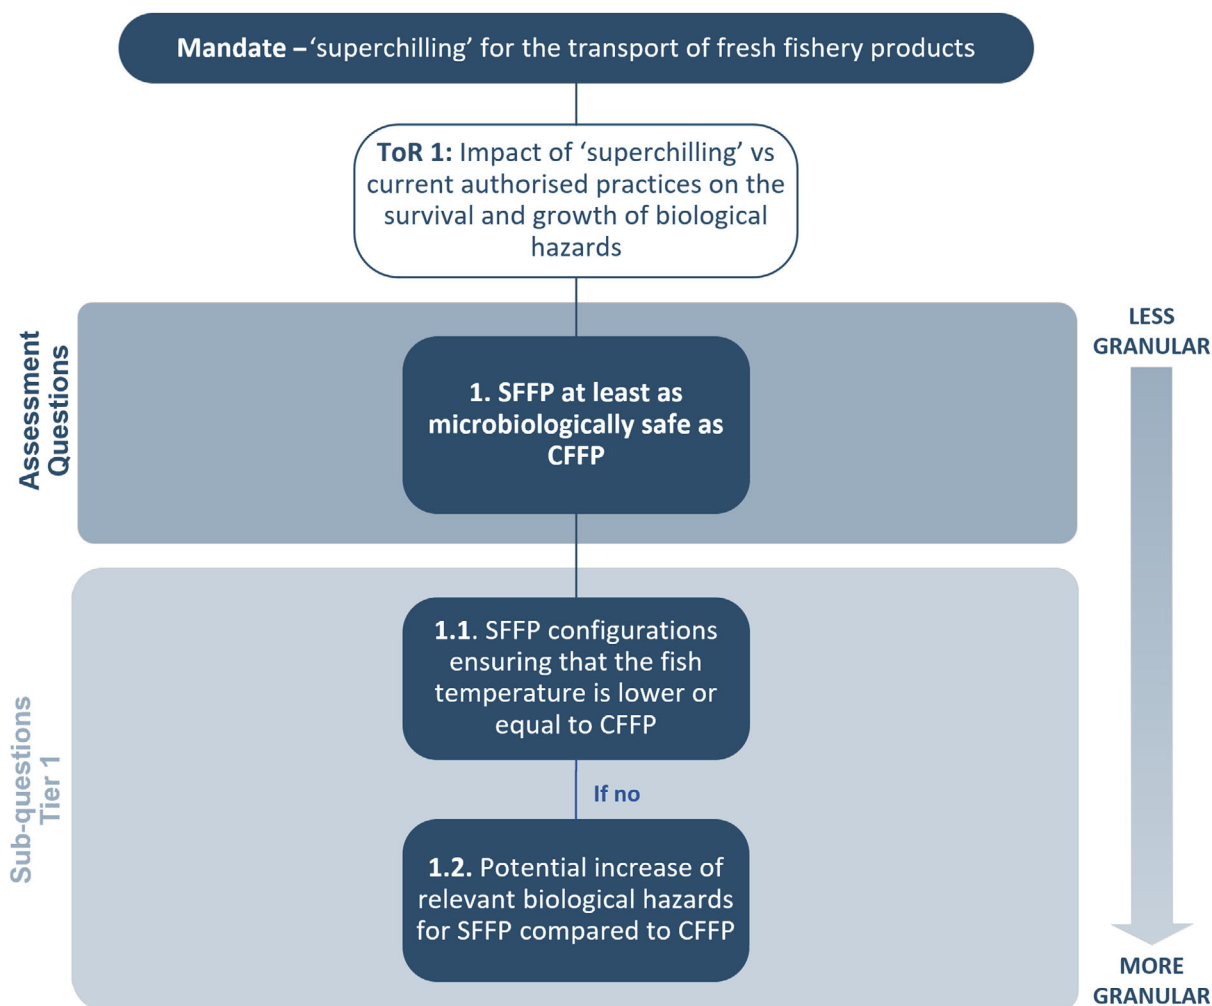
Mandate – 'superchilling' for the transport of fresh fishery products

ToR 1: Impact of 'superchilling' vs current authorised practices on the survival and growth of biological hazards

Assessment Questions

1. SFFP at least as microbiologically safe as CFFP

LESS GRANULAR

Sub-questions Tier 1

1.1. SFFP configurations ensuring that the fish temperature is lower or equal to CFFP

If no

1.2. Potential increase of relevant biological hazards for SFFP compared to CFFP

MORE GRANULAR